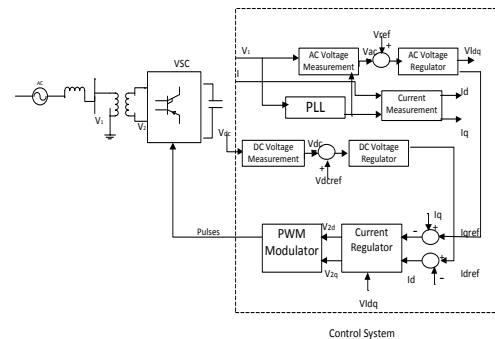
AC
V₁
V₂
VSC
V₁
I
Vdc
Vref
Vac
AC Voltage Measurement
AC Voltage Regulator
Vldq
PLL
Current Measurement
Id
Iq
DC Voltage Measurement
Vdc
Vdcref
DC Voltage Regulator
Pulses
PWM Modulator
V2d
V2q
Current Regulator
Vldq
Iq
Igref
Id
Idref
Control System